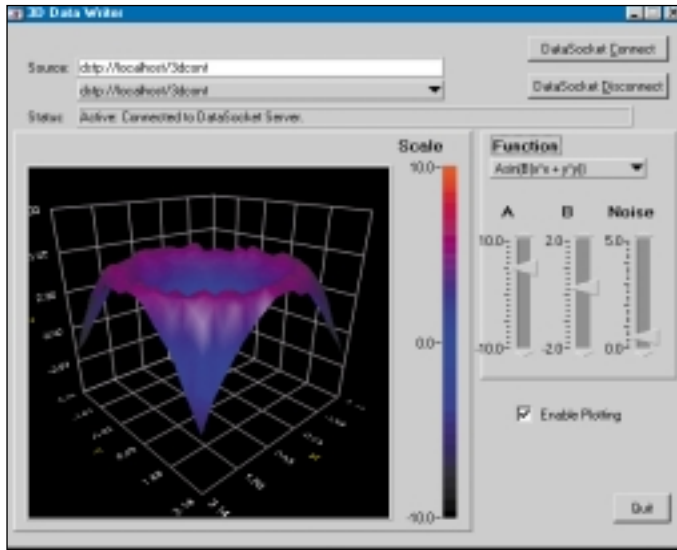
3D Data Writer

Source: dstp://localhost/3dcont

dstp://localhost/3dcont

DataSocket Connect

DataSocket Disconnect

Status: Active: Connected to DataSocket Server.

Scale

10.0

0.0

-10.0

Function

Asin(B(x*x + y*y))

A

B

Noise

10.0

-10.0

2.0

-2.0

5.0

0.0

Enable Plotting

Quit